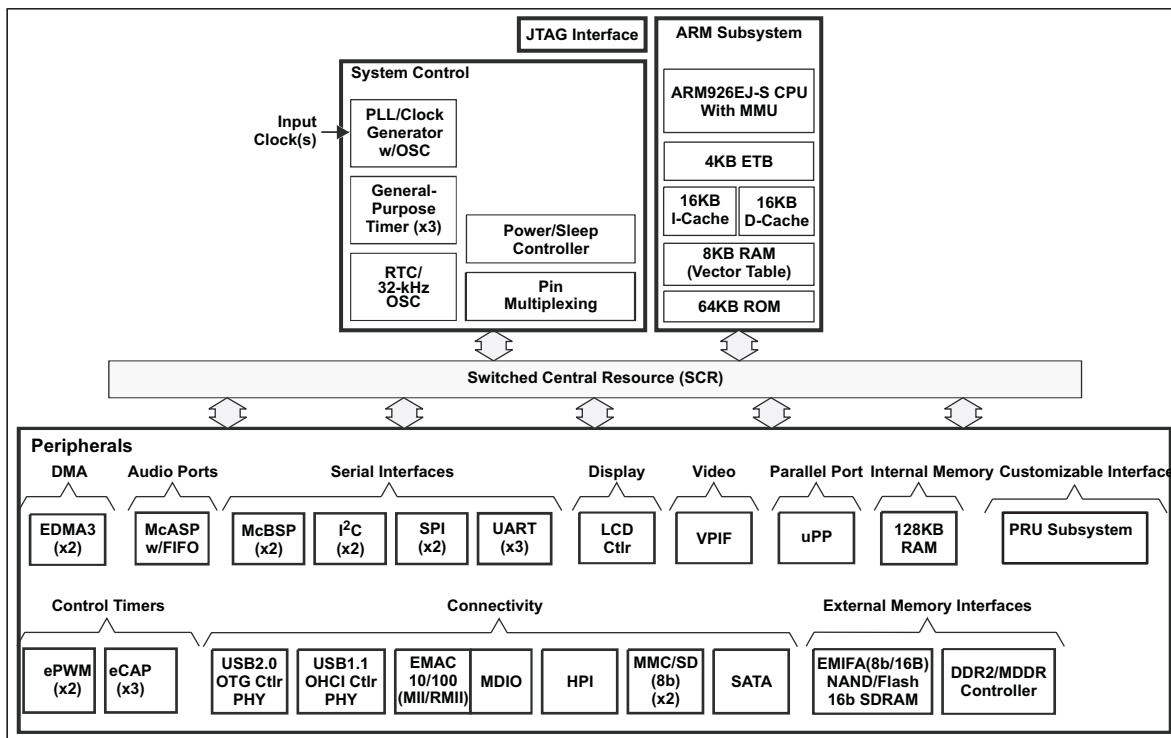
JTAG Interface

System Control

Input Clock(s)

PLL/Clock Generator w/OSC

General-Purpose Timer (x3)

RTC/ 32-kHz OSC

Power/Sleep Controller

Pin Multiplexing

ARM Subsystem

ARM926EJ-S CPU With MMU

4KB ETB

16KB I-Cache

16KB D-Cache

8KB RAM (Vector Table)

64KB ROM

Switched Central Resource (SCR)

Peripherals

DMA

EDMA3 (x2)

Audio Ports

McASP w/FIFO

Serial Interfaces

McBSP (x2)

I$^2$C (x2)

SPI (x2)

UART (x3)

Display

LCD Ctlr

Video

VPIF

Parallel Port

uPP

Internal Memory

128KB RAM

Customizable Interface

PRU Subsystem

Control Timers

ePWM (x2)

eCAP (x3)

Connectivity

USB2.0 OTG Ctlr PHY

USB1.1 OHCI Ctlr PHY

EMAC 10/100 (MII/RMII)

MDIO

HPI

MMC/SD (8b) (x2)

SATA

External Memory Interfaces

EMIFA(8b/16B) NAND/Flash 16b SDRAM

DDR2/MDDR Controller